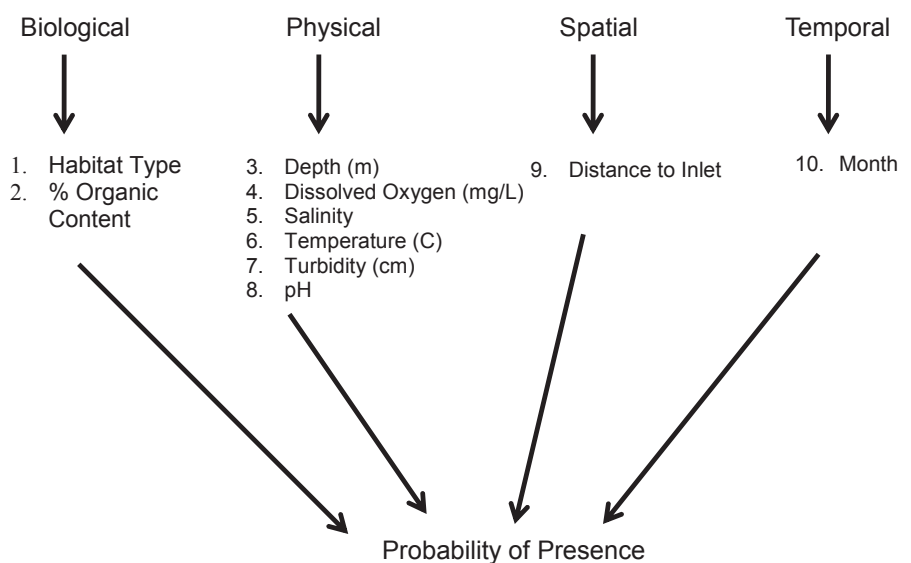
Biological

1. Habitat Type
2. % Organic Content

Physical

3. Depth (m)
4. Dissolved Oxygen (mg/L)
5. Salinity
6. Temperature (C)
7. Turbidity (cm)
8. pH

Spatial

9. Distance to Inlet

Temporal

10. Month

Probability of Presence